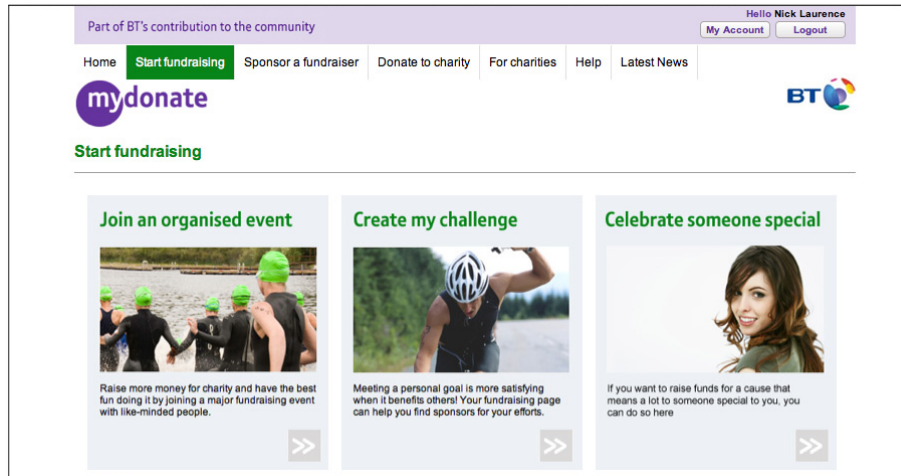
Part of BT's contribution to the community

Hello Nick Laurence

My Account

Logout

Home

Start fundraising

Sponsor a fundraiser

Donate to charity

For charities

Help

Latest News

mydonate

BT

Start fundraising

Join an organised event

Raise more money for charity and have the best fun doing it by joining a major fundraising event with like-minded people.

>>

Create my challenge

Meeting a personal goal is more satisfying when it benefits others! Your fundraising page can help you find sponsors for your efforts.

>>

Celebrate someone special

If you want to raise funds for a cause that means a lot to someone special to you, you can do so here

>>